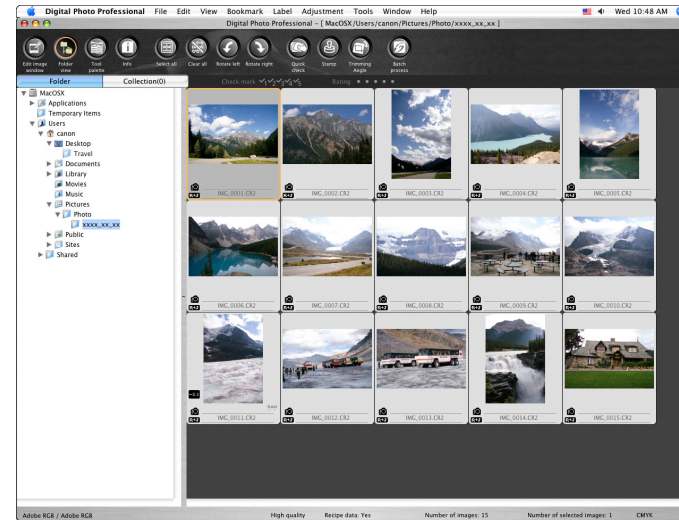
Digital Photo Professional File Edit View Bookmark Label Adjustment Tools Window Help
Wed 10:48 AM
Digital Photo Professional - [ MacOSX/Users/canon/Pictures/Photo/xxxx_xx_xx ]

Edit image window
Folder view
Tool palette
Info
Select all
Clear all
Rotate left
Rotate right
Quick check
Stamp
Trimming Angle
Batch process

Folder
Collection(0)
Check mark
Rating

MacOSX
Applications
Temporary Items
Users
canon
Desktop
Travel
Documents
Library
Movies
Music
Pictures
Photo
xxxx_xx_xx
Public
Sites
Shared

IMG_0001.CR2
IMG_0002.CR2
IMG_0003.CR2
IMG_0004.CR2
IMG_0005.CR2
IMG_0006.CR2
IMG_0007.CR2
IMG_0008.CR2
IMG_0009.CR2
IMG_0010.CR2
IMG_0011.CR2
IMG_0012.CR2
IMG_0013.CR2
IMG_0014.CR2
IMG_0015.CR2

Adobe RGB / Adobe RGB
High quality
Recipe data: Yes
Number of images: 15
Number of selected images: 1
CMYK